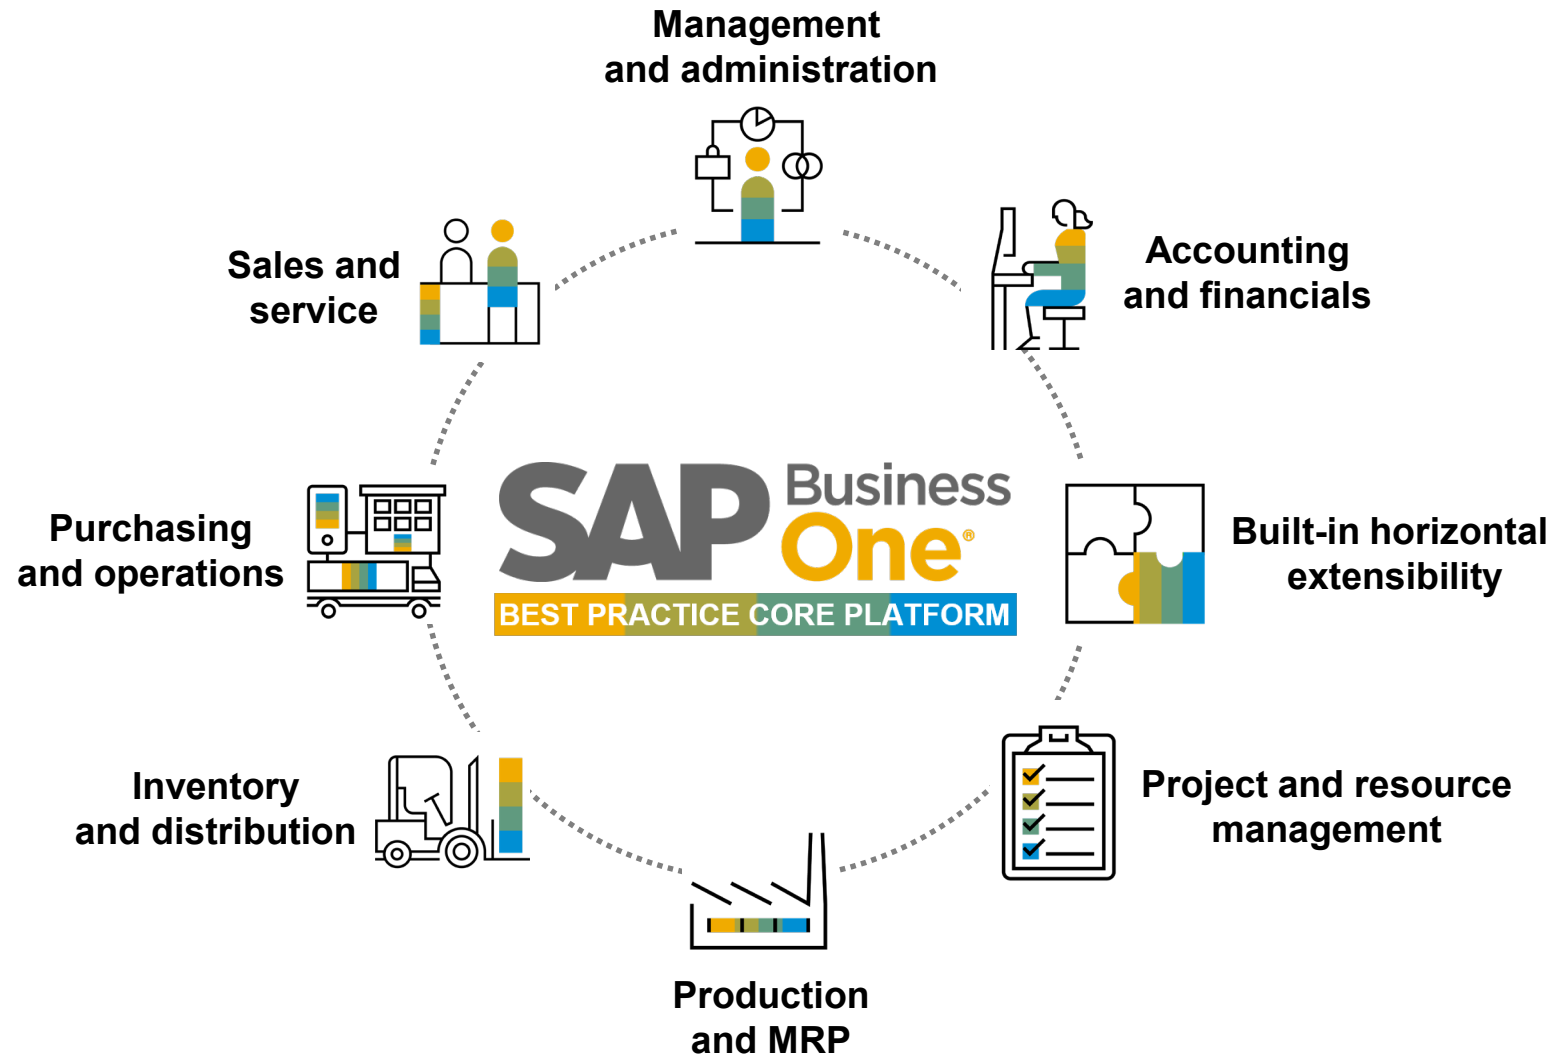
Management and administration

Sales and service

Accounting and financials

Purchasing and operations

SAP Business One®
BEST PRACTICE CORE PLATFORM

Built-in horizontal extensibility

Inventory and distribution

Project and resource management

Production and MRP